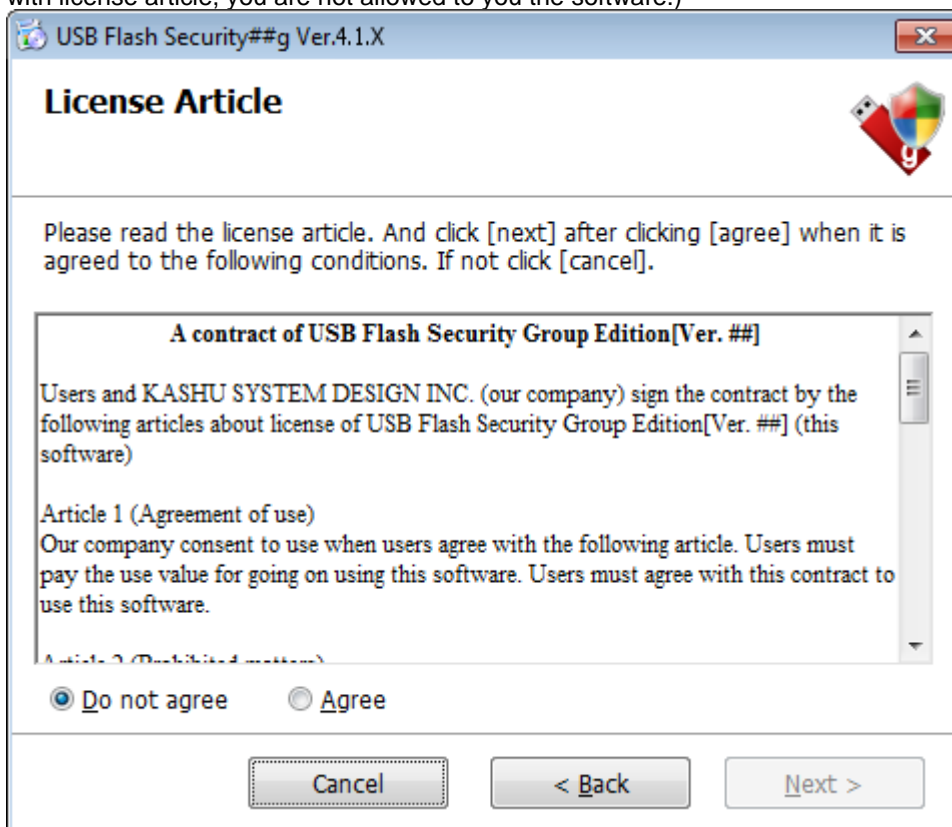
with license article, you are not allowed to you the software.)

USB Flash Security##g Ver.4.1.X

License Article

Please read the license article. And click [next] after clicking [agree] when it is agreed to the following conditions. If not click [cancel].

A contract of USB Flash Security Group Edition[Ver. ##]

Users and KASHU SYSTEM DESIGN INC. (our company) sign the contract by the following articles about license of USB Flash Security Group Edition[Ver. ##] (this software)

Article 1 (Agreement of use)
Our company consent to use when users agree with the following article. Users must pay the use value for going on using this software. Users must agree with this contract to use this software.

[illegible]

Do not agree  Agree

Cancel  < Back  Next >